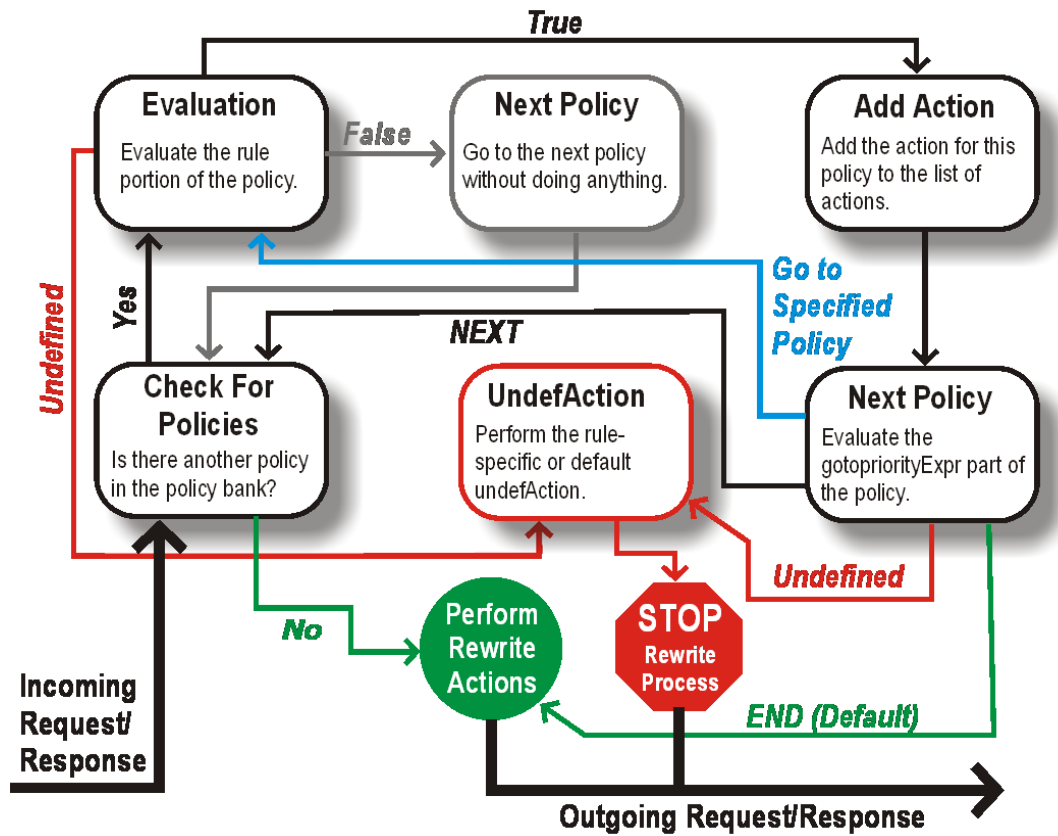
True

Evaluation
Evaluate the rule portion of the policy.

False

Next Policy
Go to the next policy without doing anything.

Add Action
Add the action for this policy to the list of actions.

Undefined

Yes

Go to Specified Policy

NEXT

Check For Policies
Is there another policy in the policy bank?

UndefAction
Perform the rule-specific or default undefAction.

Next Policy
Evaluate the gotopriorityExpr part of the policy.

Undefined

No

Perform Rewrite Actions

STOP
Rewrite Process

END (Default)

Incoming Request/ Response

Outgoing Request/Response